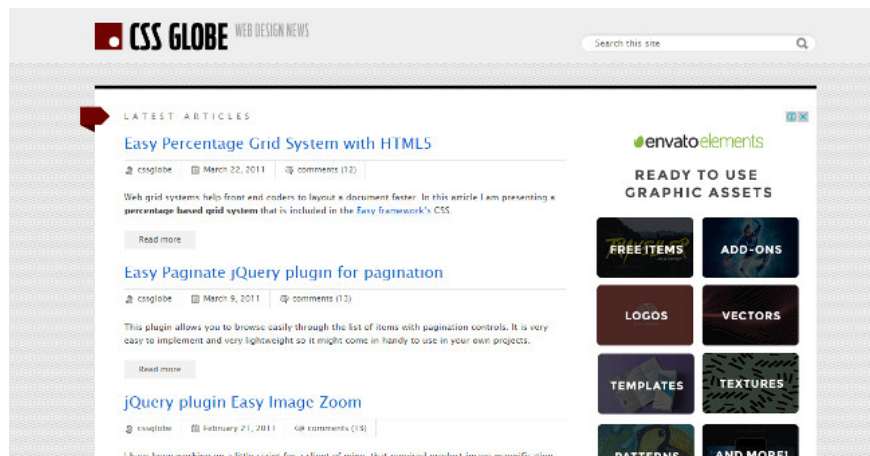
CSS GLOBE WEB DESIGN NEWS

Search this site

LATEST ARTICLES

Easy Percentage Grid System with HTML5

cssglobe | March 22, 2011 | comments (12)

Web grid systems help front end coders to layout a document faster. In this article I am presenting a **percentage based grid system** that is included in the Easy framework's CSS.

Read more

Easy Paginate jQuery plugin for pagination

cssglobe | March 9, 2011 | comments (13)

This plugin allows you to browse easily through the list of items with pagination controls. It is very easy to implement and very lightweight so it might come in handy to use in your own projects.

Read more

jQuery plugin Easy Image Zoom

cssglobe | February 21, 2011 | comments (15)

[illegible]

envato elements

READY TO USE GRAPHIC ASSETS

FREE ITEMS | ADD-ONS
LOGOS | VECTORS
TEMPLATES | TEXTURES
PATTERNS | AND MORE!